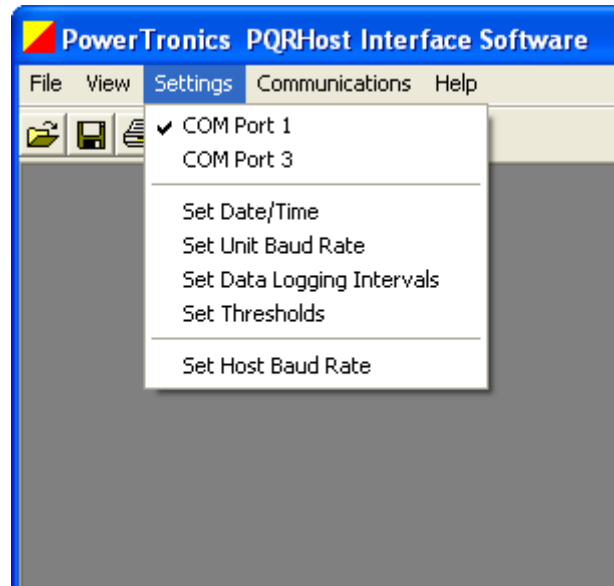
PowerTronics PQRHost Interface Software

File View Settings Communications Help

✔ COM Port 1
COM Port 3

Set Date/Time
Set Unit Baud Rate
Set Data Logging Intervals
Set Thresholds

Set Host Baud Rate